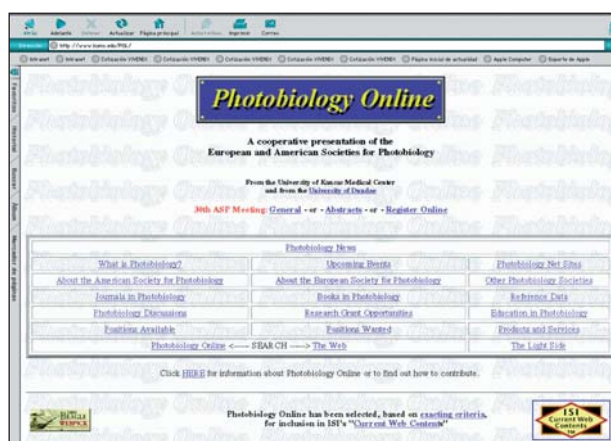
Atrás Adelante Detener Actualizar Página principal Autorrelleno Imprimir Correo

Dirección http://www.kumc.edu/POL/

Photobiology Online

A cooperative presentation of the European and American Societies for Photobiology

From the University of Kansas Medical Center and from the University of Dundee

30th ASP Meeting: General - or - Abstracts - or - Register Online

| | Photobiology News | |
|---|---|---|
| What is Photobiology? | Upcoming Events | Photobiology Net Sites |
| About the American Society for Photobiology | About the European Society for Photobiology | Other Photobiology Societies |
| Journals in Photobiology | Books in Photobiology | Reference Data |
| Photobiology Discussions | Research Grant Opportunities | Education in Photobiology |
| Positions Available | Positions Wanted | Products and Services |
| Photobiology Online <---- SEARCH ----> The Web | | The Light Side |

Click HERE for information about Photobiology Online or to find out how to contribute.

Photobiology Online has been selected, based on exacting criteria, for inclusion in ISI's "Current Web Contents"

ISI Current Web Contents